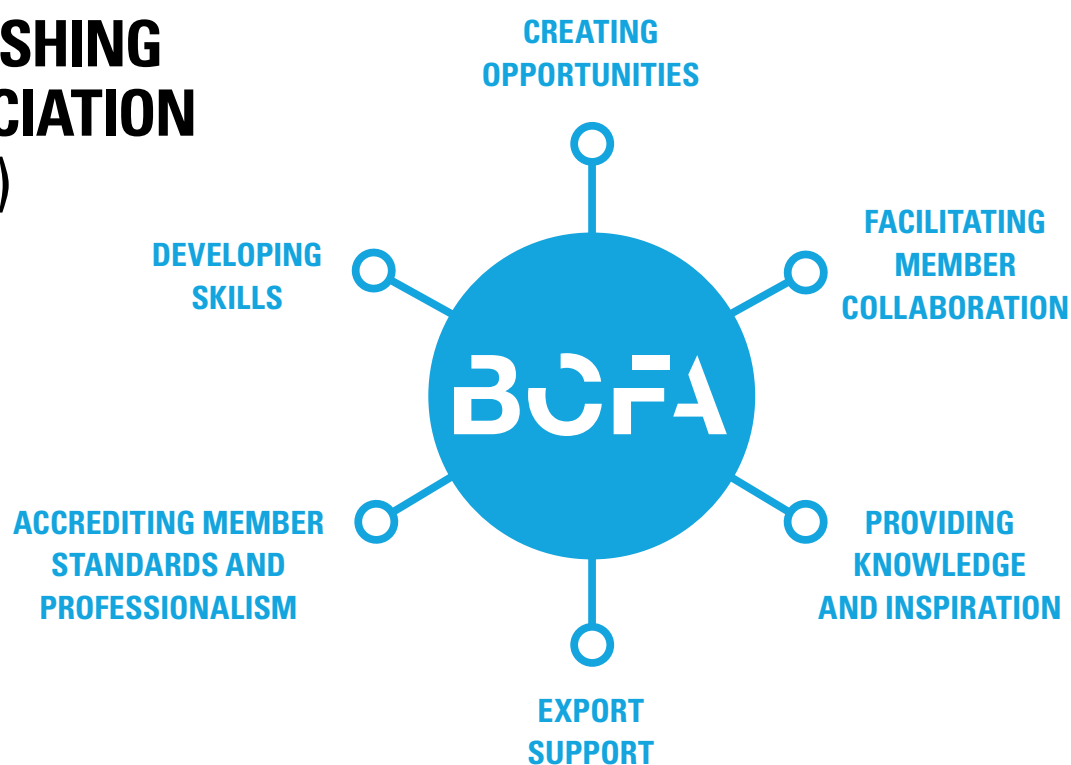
SHING
CIATION
)

CREATING OPPORTUNITIES

DEVELOPING SKILLS

FACILITATING MEMBER COLLABORATION

BCFA

ACCREDITING MEMBER STANDARDS AND PROFESSIONALISM

PROVIDING KNOWLEDGE AND INSPIRATION

EXPORT SUPPORT